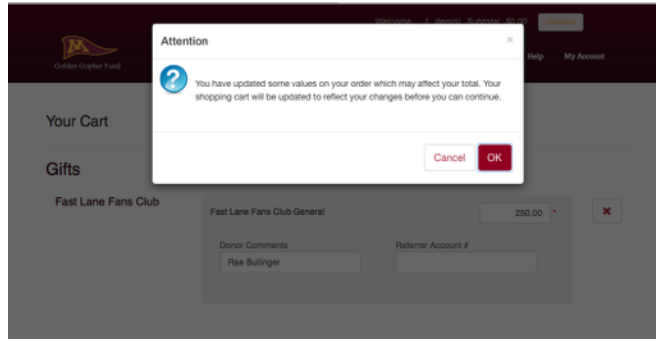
Welcome, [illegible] Subtotal: $0.00 Checkout

Golden Gopher Fund

Help My Account

Attention

×

You have updated some values on your order which may affect your total. Your shopping cart will be updated to reflect your changes before you can continue.

Cancel OK

Your Cart

Gifts

Fast Lane Fans Club

Fast Lane Fans Club General

250.00 *

×

Donor Comments

Rae Bullinger

Referrer Account #